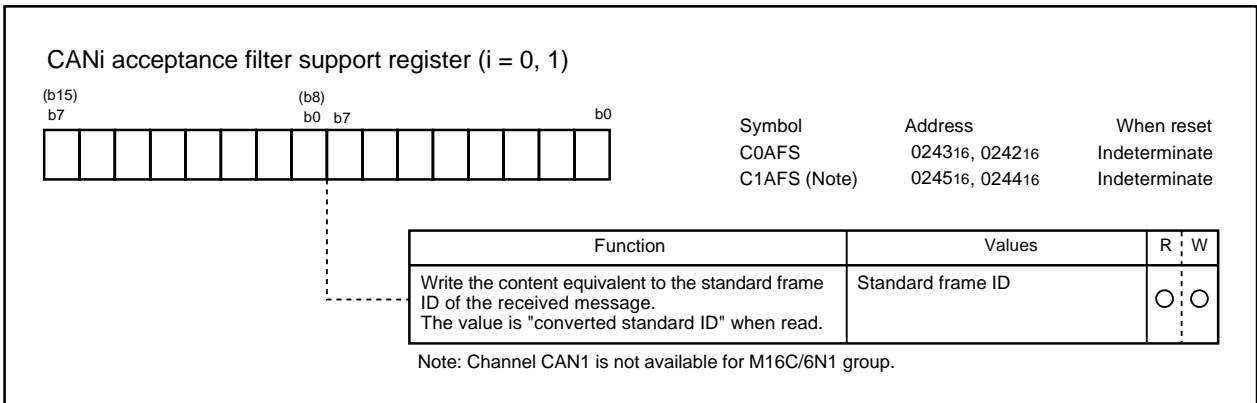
CANi acceptance filter support register (i = 0, 1)

(b15)
b7

(b8)
b0 b7

b0

| Symbol | Address | When reset |
|---|---|---|
| C0AFS | $0243_{16}$, $0242_{16}$ | Indeterminate |
| C1AFS (Note) | $0245_{16}$, $0244_{16}$ | Indeterminate |

| Function | Values | R | W |
|---|---|---|---|
| Write the content equivalent to the standard frame ID of the received message. The value is "converted standard ID" when read. | Standard frame ID | ○ | ○ |

Note: Channel CAN1 is not available for M16C/6N1 group.